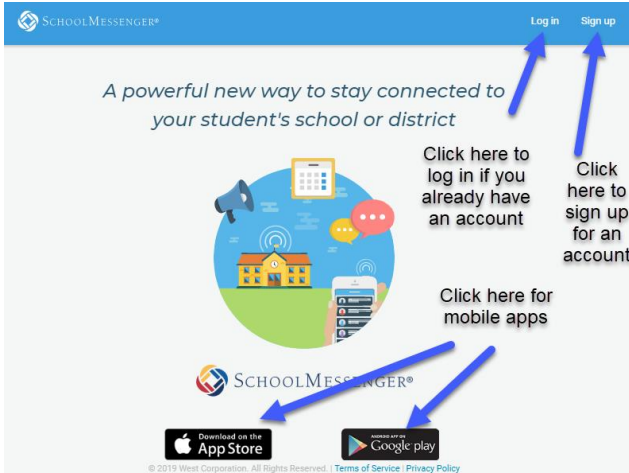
SchoolMessenger®

Log in Sign up

A powerful new way to stay connected to your student's school or district

Click here to log in if you already have an account

Click here to sign up for an account

Click here for mobile apps

SchoolMessenger®

Download on the App Store

ANDROID APP ON Google play

© 2019 West Corporation. All Rights Reserved. | Terms of Service | Privacy Policy